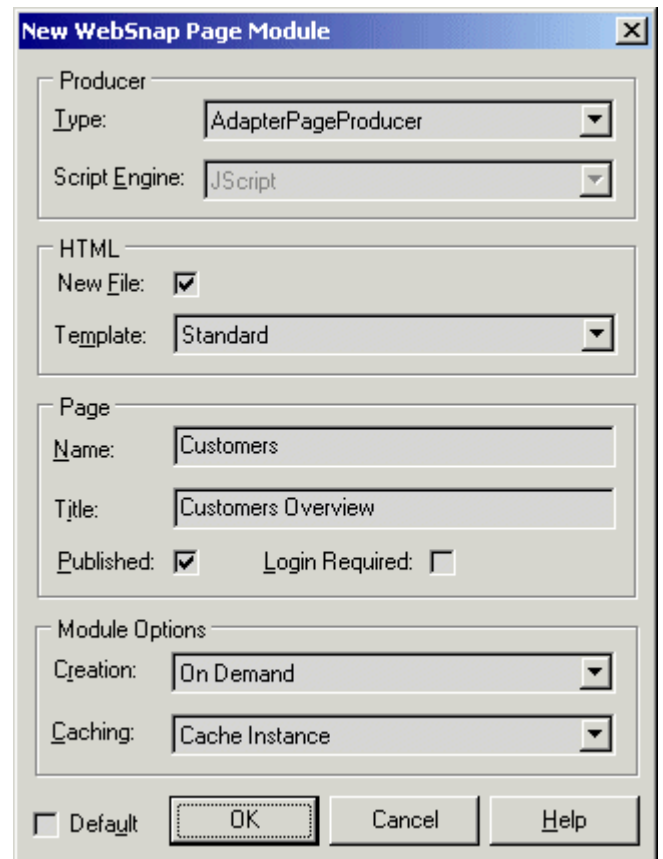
New WebSnap Page Module

Producer

Type: AdapterPageProducer

Script Engine: JScript

HTML

New File: ☑

Template: Standard

Page

Name: Customers

Title: Customers Overview

Published: ☑ Login Required: ☐

Module Options

Creation: On Demand

Caching: Cache Instance

☐ Default

OK

Cancel

Help